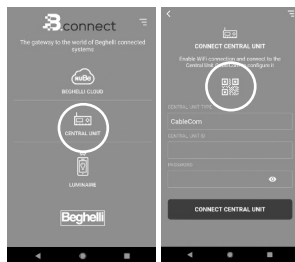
Bconnect

The gateway to the world of Beghelli connected systems

BEGHELLI CLOUD

CENTRAL UNIT

LUMINAIRE

Beghelli

CONNECT CENTRAL UNIT

Enable WiFi connection and connect to the Central Unit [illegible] configure it

CENTRAL UNIT TYPE
CableCom

CENTRAL UNIT ID

PASSWORD

CONNECT CENTRAL UNIT